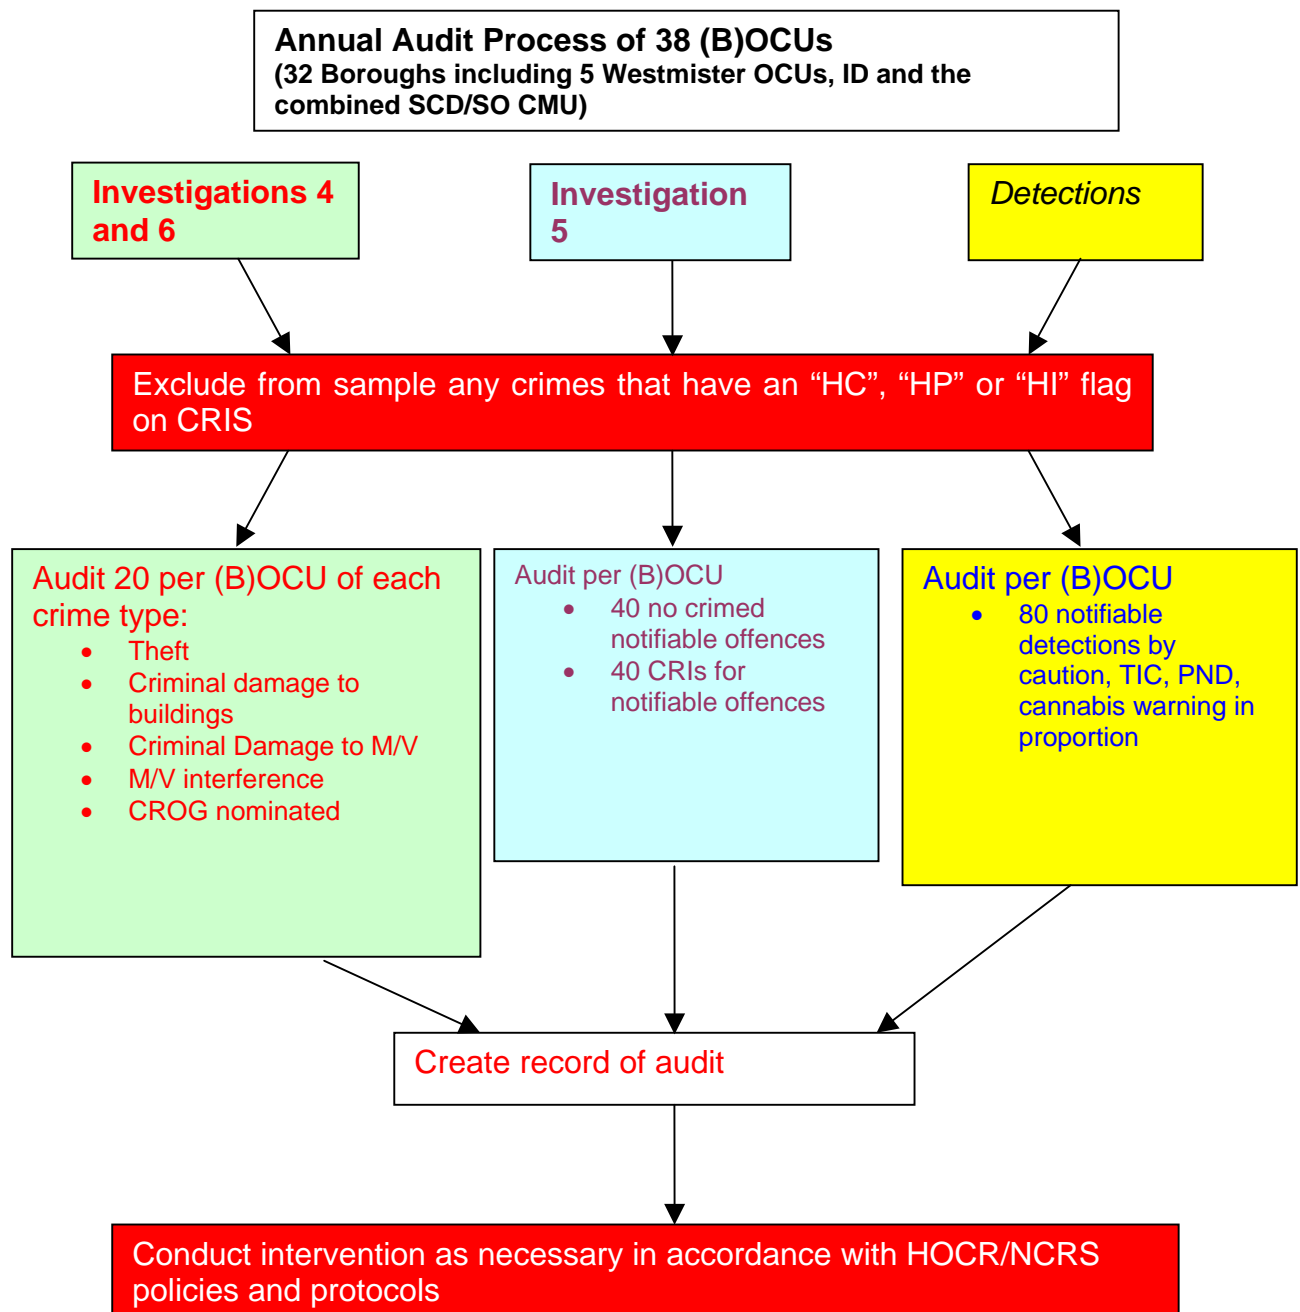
**Annual Audit Process of 38 (B)OCUs**
**(32 Boroughs including 5 Westmister OCUs, ID and the combined SCD/SO CMU)**

**Investigations 4 and 6**

**Investigation 5**

*Detections*

Exclude from sample any crimes that have an “HC”, “HP” or “HI” flag on CRIS

Audit 20 per (B)OCU of each crime type:
- Theft
- Criminal damage to buildings
- Criminal Damage to M/V
- M/V interference
- CROG nominated

Audit per (B)OCU
- 40 no crimed notifiable offences
- 40 CRIs for notifiable offences

Audit per (B)OCU
- 80 notifiable detections by caution, TIC, PND, cannabis warning in proportion

Create record of audit

Conduct intervention as necessary in accordance with HOCR/NCRS policies and protocols